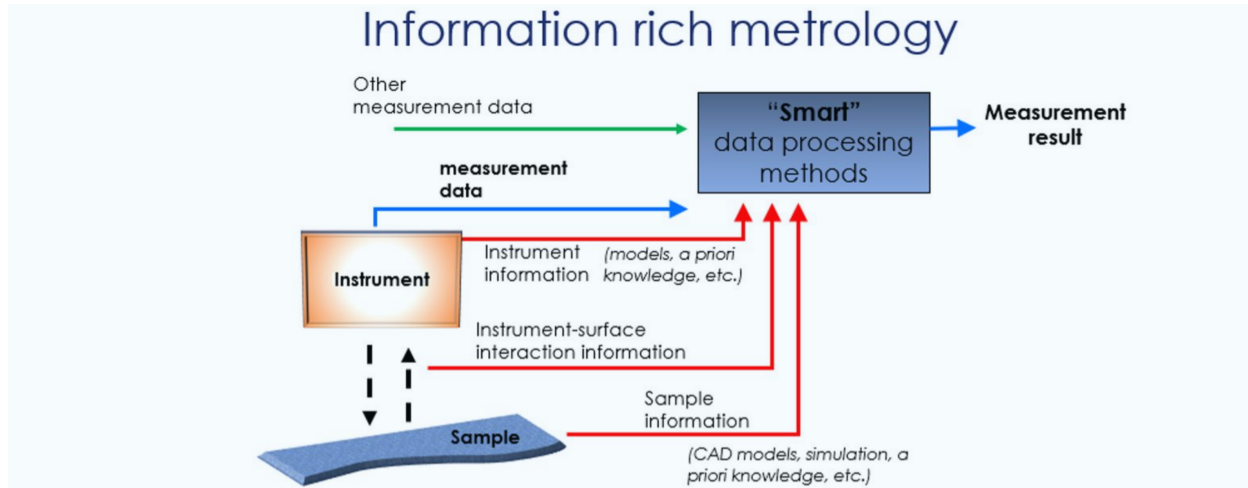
Information rich metrology

Other measurement data

“Smart” data processing methods

Measurement result

measurement data

Instrument

Instrument information

(models, a priori knowledge, etc.)

Instrument-surface interaction information

Sample information

Sample

(CAD models, simulation, a priori knowledge, etc.)